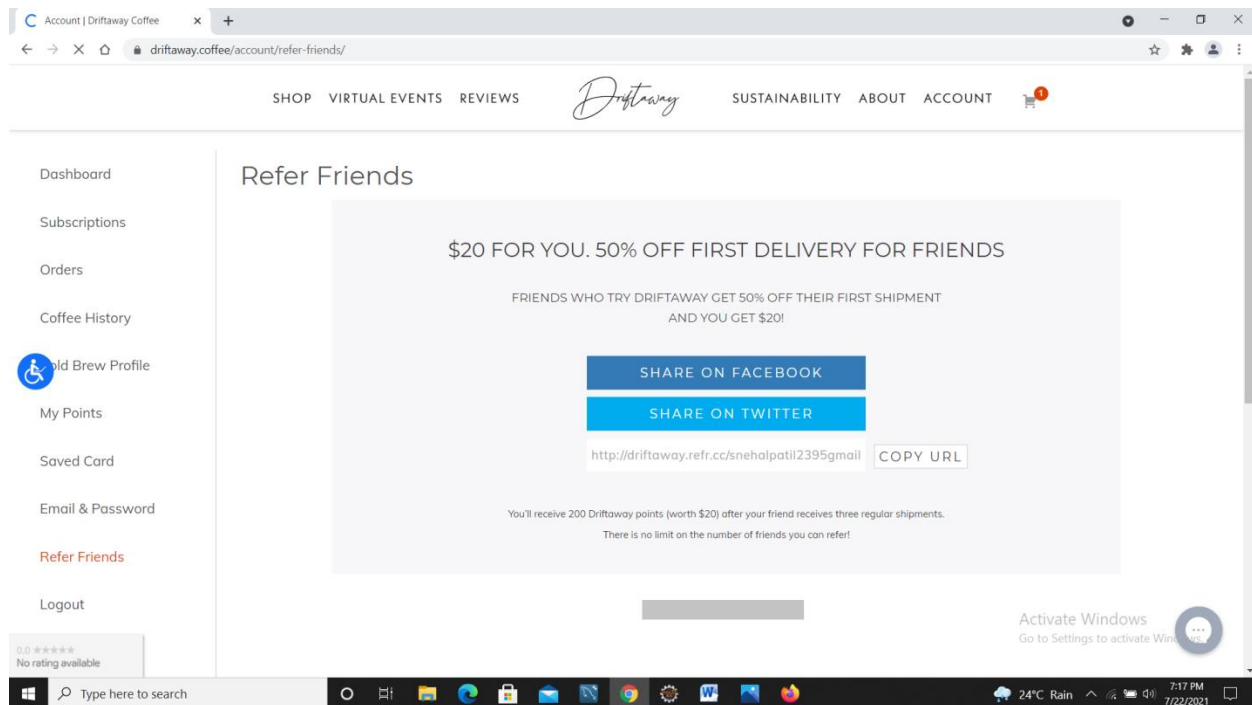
Account | Driftaway Coffee × +

driftaway.coffee/account/refer-friends/

SHOP VIRTUAL EVENTS REVIEWS Driftaway SUSTAINABILITY ABOUT ACCOUNT 1

Dashboard

Subscriptions

Orders

Coffee History

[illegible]ld Brew Profile

My Points

Saved Card

Email & Password

Refer Friends

Logout

0.0 ★★★★★
No rating available

Refer Friends

$20 FOR YOU. 50% OFF FIRST DELIVERY FOR FRIENDS

FRIENDS WHO TRY DRIFTAWAY GET 50% OFF THEIR FIRST SHIPMENT AND YOU GET $20!

SHARE ON FACEBOOK

SHARE ON TWITTER

http://driftaway.refr.cc/snehalpatil2395gmail COPY URL

You'll receive 200 Driftaway points (worth $20) after your friend receives three regular shipments.

There is no limit on the number of friends you can refer!

Activate Windows
Go to Settings to activate Win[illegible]

Type here to search

24°C Rain 7:17 PM 7/22/2021